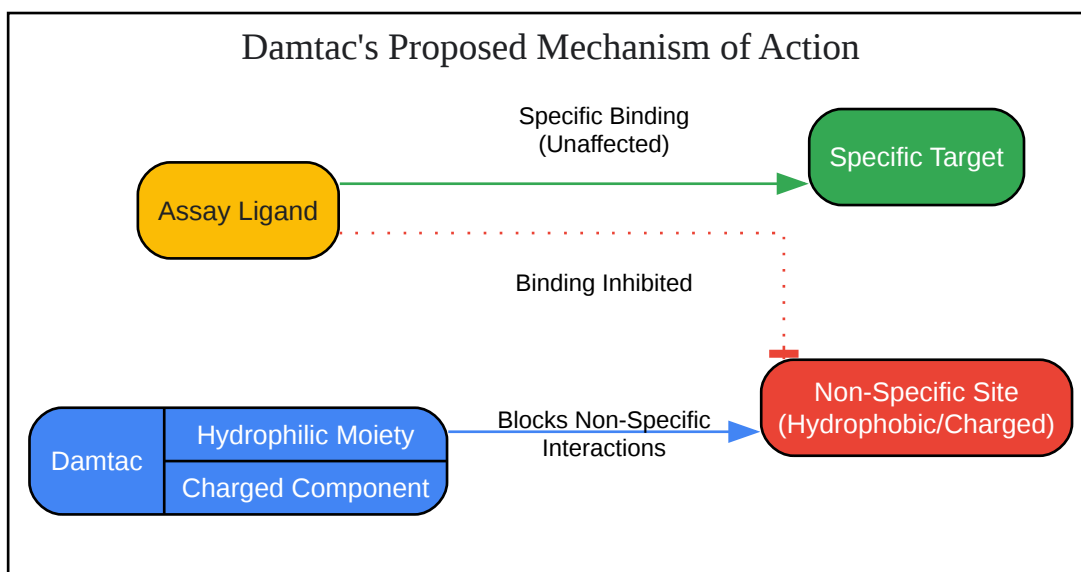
Damtac's Proposed Mechanism of Action

Specific Binding
(Unaffected)

Specific Target

Assay Ligand

Binding Inhibited

Non-Specific Site
(Hydrophobic/Charged)

Damtac

Hydrophilic Moiety

Charged Component

Blocks Non-Specific
Interactions